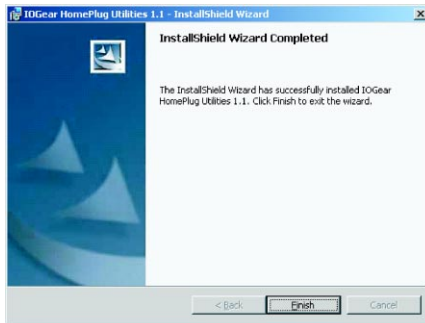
IOGear HomePlug Utilities 1.1 - InstallShield Wizard

InstallShield Wizard Completed

The InstallShield Wizard has successfully installed IOGear HomePlug Utilities 1.1. Click Finish to exit the wizard.

< Back

Finish

Cancel